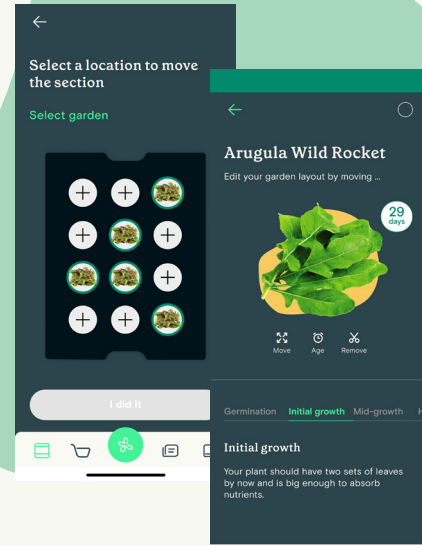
Select a location to move the section

Select garden

I did it

Arugula Wild Rocket

Edit your garden layout by moving ...

29
days

Move Age Remove

Germination Initial growth Mid-growth H

Initial growth

Your plant should have two sets of leaves by now and is big enough to absorb nutrients.